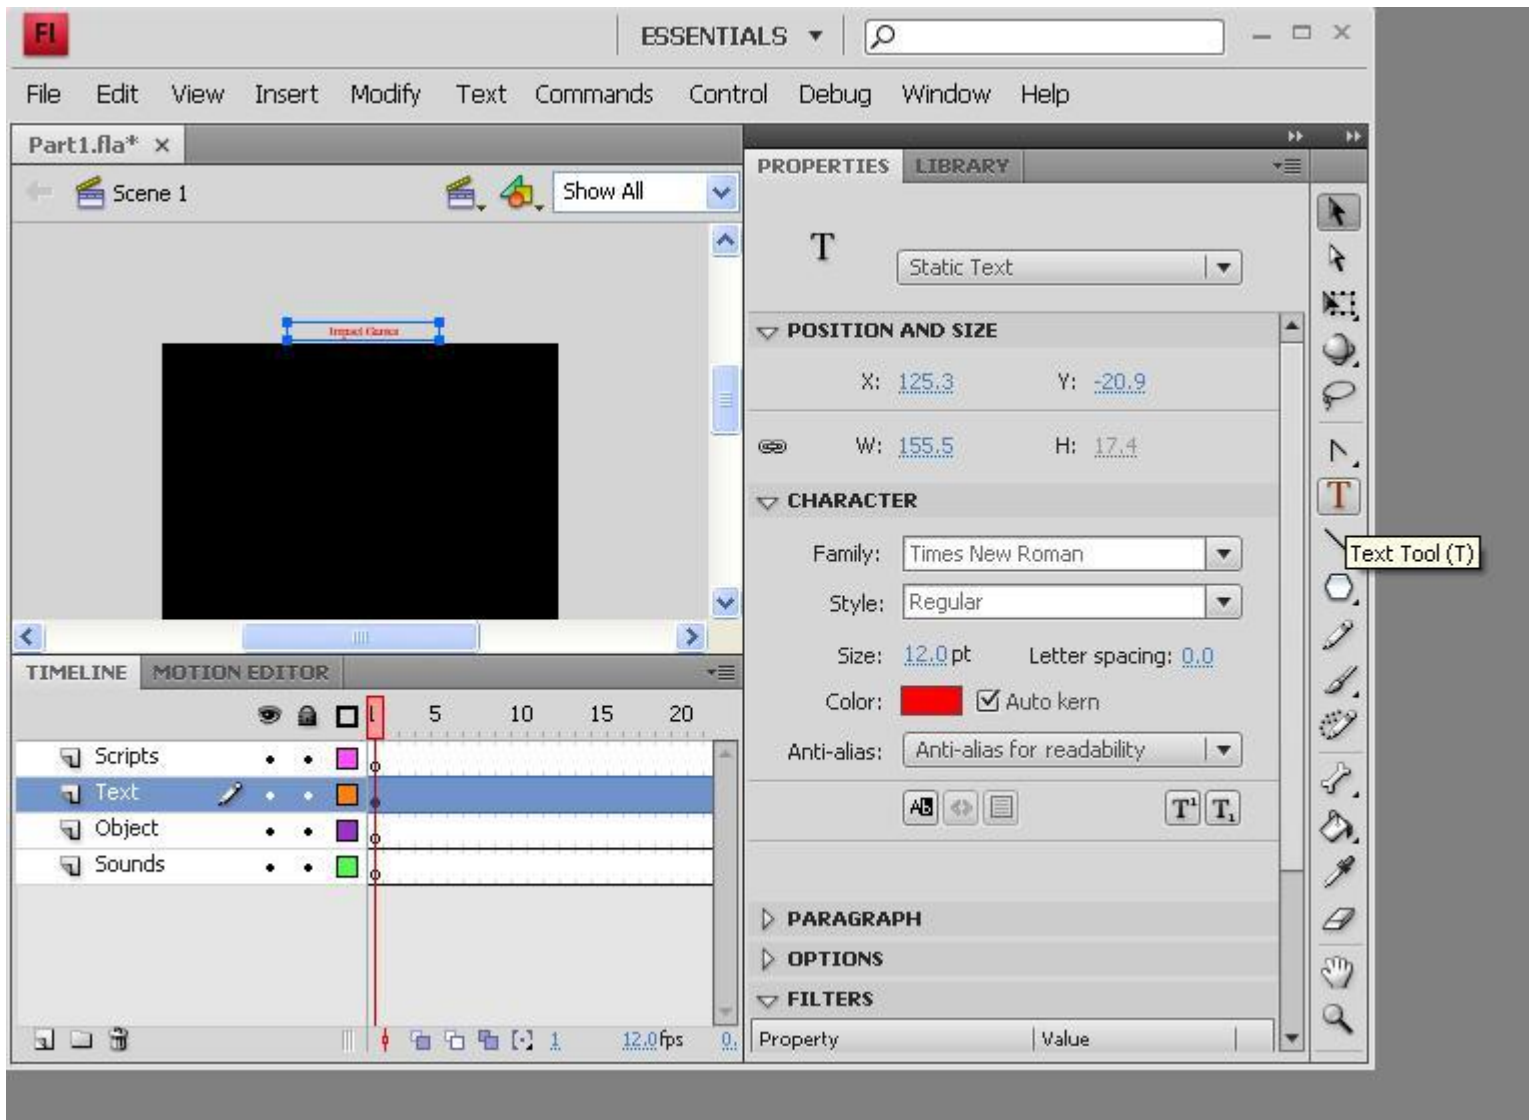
Fl

ESSENTIALS

File Edit View Insert Modify Text Commands Control Debug Window Help

Part1.fla* ×

Scene 1

Show All

Impact Games

PROPERTIES LIBRARY

T

Static Text

POSITION AND SIZE

X: 125.3 Y: -20.9

W: 155.5 H: 17.4

CHARACTER

Family: Times New Roman

Style: Regular

Size: 12.0 pt Letter spacing: 0.0

Color: Auto kern

Anti-alias: Anti-alias for readability

PARAGRAPH

OPTIONS

FILTERS

| Property | Value |
|---|---|

Text Tool (T)

TIMELINE MOTION EDITOR

1 5 10 15 20

Scripts

Text

Object

Sounds

1 12.0fps 0.